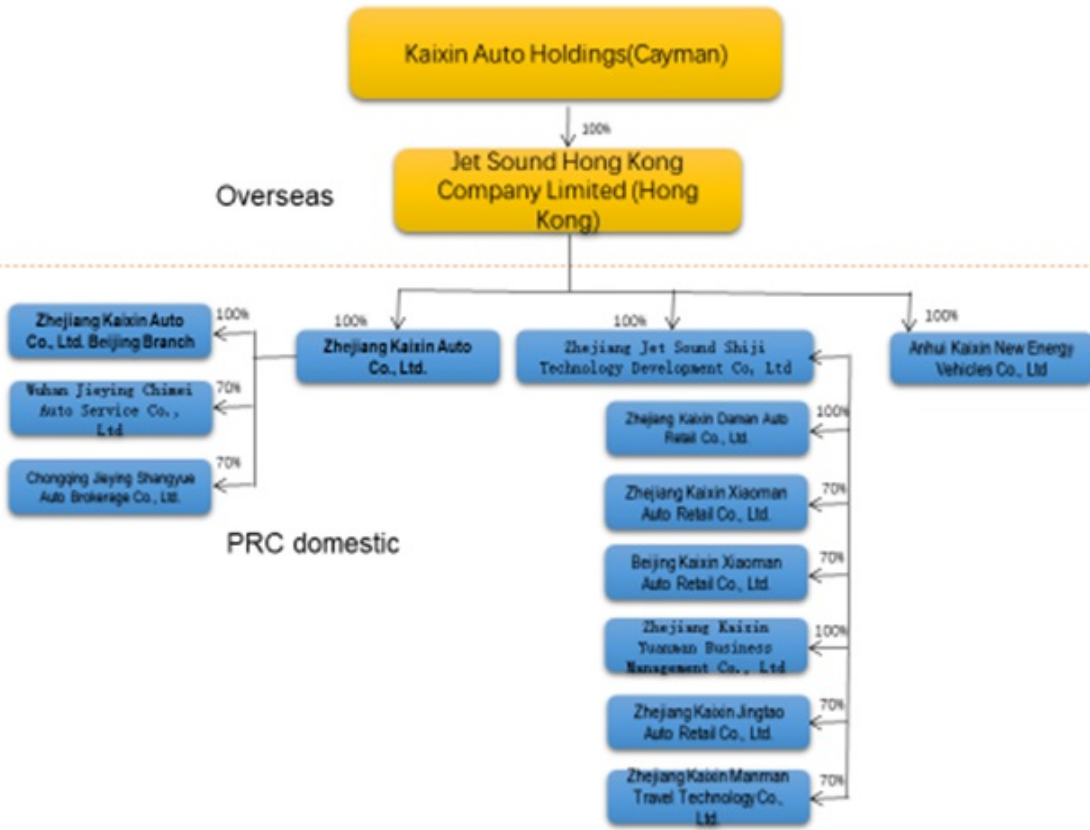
Kaixin Auto Holdings(Cayman)

100%

Jet Sound Hong Kong Company Limited (Hong Kong)

Overseas

100%

Zhejiang Kaixin Auto Co., Ltd. Beijing Branch

70%

Wuhan Jieying Chimei Auto Service Co., Ltd

70%

Chongqing Jieying Shangyue Auto Brokerage Co., Ltd.

100%

Zhejiang Kaixin Auto Co., Ltd.

100%

Zhejiang Jet Sound Shiji Technology Development Co, Ltd

100%

Anhui Kaixin New Energy Vehicles Co., Ltd

PRC domestic

100%

Zhejiang Kaixin Daman Auto Retail Co., Ltd.

70%

Zhejiang Kaixin Xiaoman Auto Retail Co., Ltd.

70%

Beijing Kaixin Xiaoman Auto Retail Co., Ltd.

100%

Zhejiang Kaixin Yuanman Business Management Co., Ltd

70%

Zhejiang Kaixin Jingtao Auto Retail Co., Ltd.

70%

Zhejiang Kaixin Manman Travel Technology Co., Ltd.